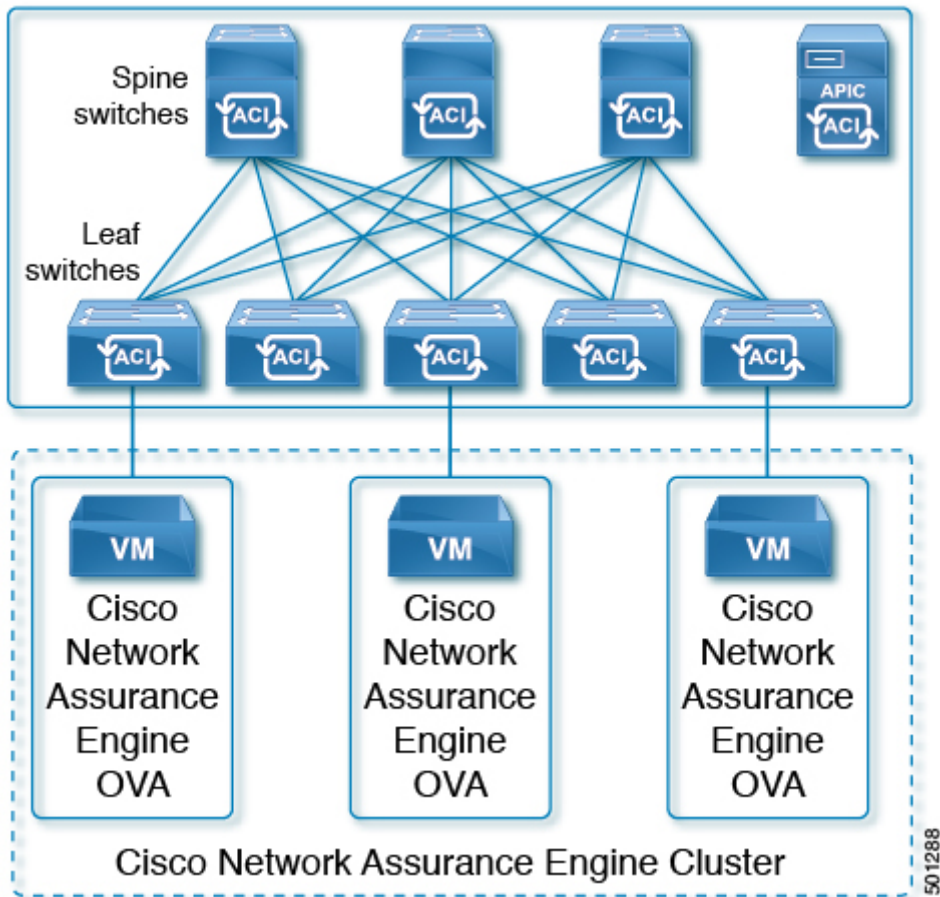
Spine switches

ACI

ACI

ACI

APIC

ACI

Leaf switches

ACI

ACI

ACI

ACI

ACI

VM

Cisco Network Assurance Engine OVA

VM

Cisco Network Assurance Engine OVA

VM

Cisco Network Assurance Engine OVA

Cisco Network Assurance Engine Cluster

501288